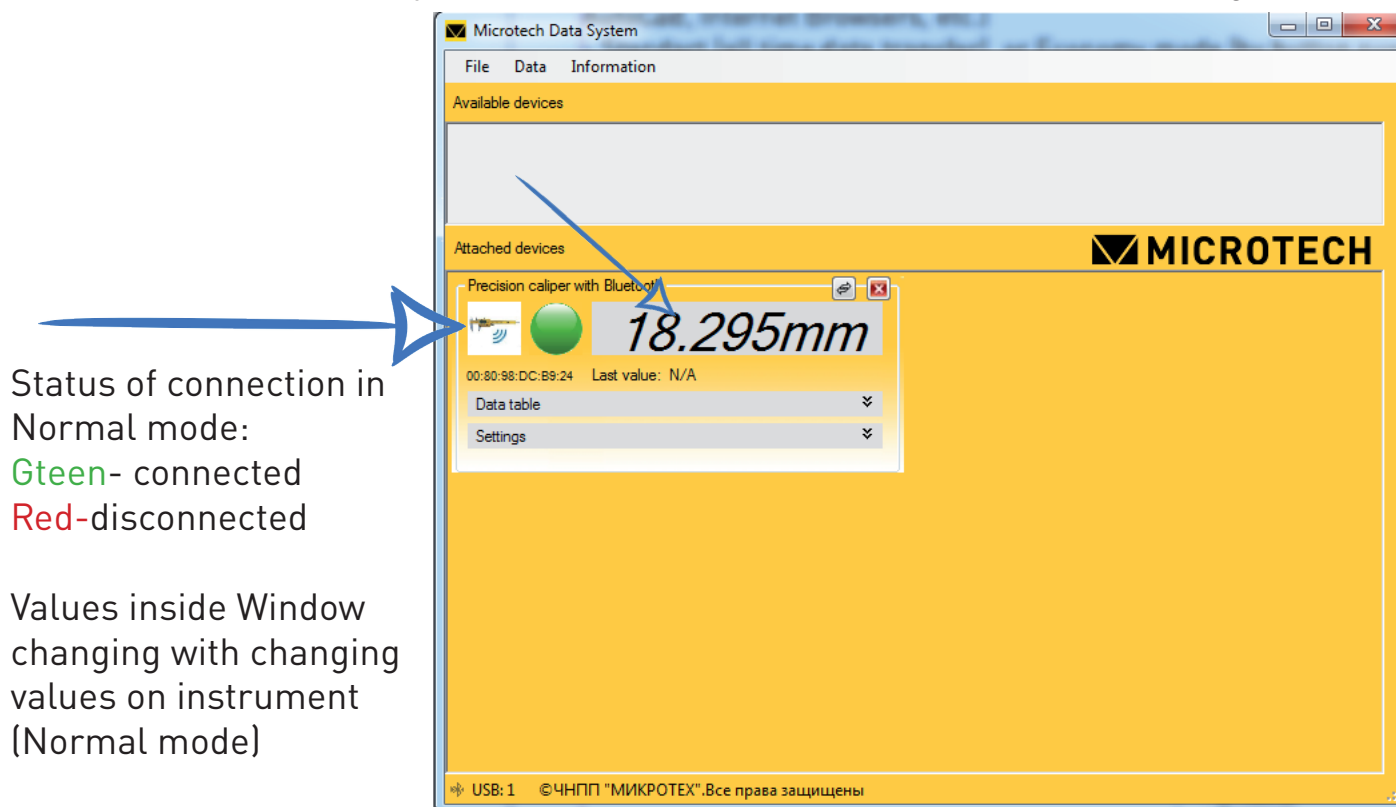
Status of connection in Normal mode:
Gteen- connected
Red-disconnected

Values inside Window changing with changing values on instrument (Normal mode)

Microtech Data System

File Data Information

Available devices

Attached devices

MICROTECH

Precision caliper with Blueto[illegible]

18.295mm

00:80:98:DC:B9:24 Last value: N/A

Data table

Settings

USB: 1 ©ЧНПП "МИКРОТЕХ".Все права защищены